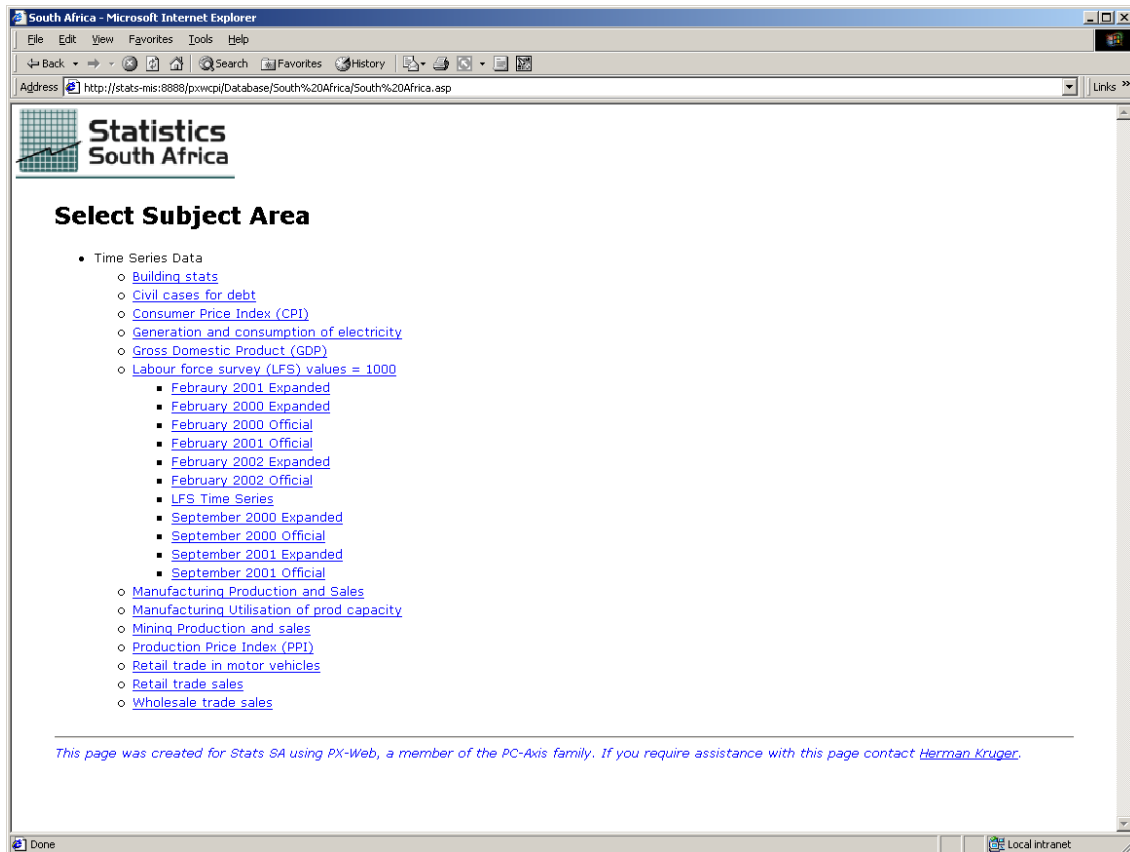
South Africa - Microsoft Internet Explorer

File Edit View Favorites Tools Help

Back Search Favorites History

Address http://stats-mis:8888/pxwcpi/Database/South%20Africa/South%20Africa.asp

Links

Statistics South Africa

Select Subject Area

- Time Series Data
  - Building stats
  - Civil cases for debt
  - Consumer Price Index (CPI)
  - Generation and consumption of electricity
  - Gross Domestic Product (GDP)
  - Labour force survey (LFS) values = 1000
    - Febraury 2001 Expanded
    - February 2000 Expanded
    - February 2000 Official
    - February 2001 Official
    - February 2002 Expanded
    - February 2002 Official
    - LFS Time Series
    - September 2000 Expanded
    - September 2000 Official
    - September 2001 Expanded
    - September 2001 Official
  - Manufacturing Production and Sales
  - Manufacturing Utilisation of prod capacity
  - Mining Production and sales
  - Production Price Index (PPI)
  - Retail trade in motor vehicles
  - Retail trade sales
  - Wholesale trade sales

This page was created for Stats SA using PX-Web, a member of the PC-Axis family. If you require assistance with this page contact Herman Kruger.

Done

Local intranet